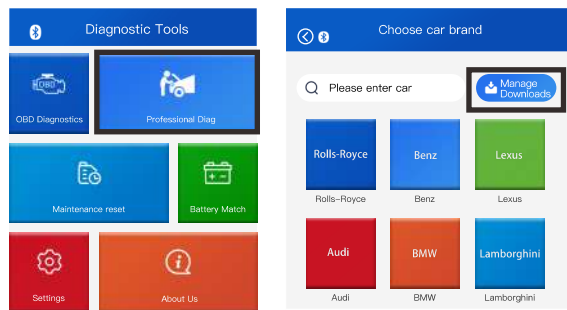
Diagnostic Tools

OBD

OBD Diagnostics

Professional Diag

Maintenance reset

Battery Match

Settings

About Us

Choose car brand

Please enter car

Manage Downloads

Rolls-Royce

Rolls-Royce

Benz

Benz

Lexus

Lexus

Audi

Audi

BMW

BMW

Lamborghini

Lamborghini